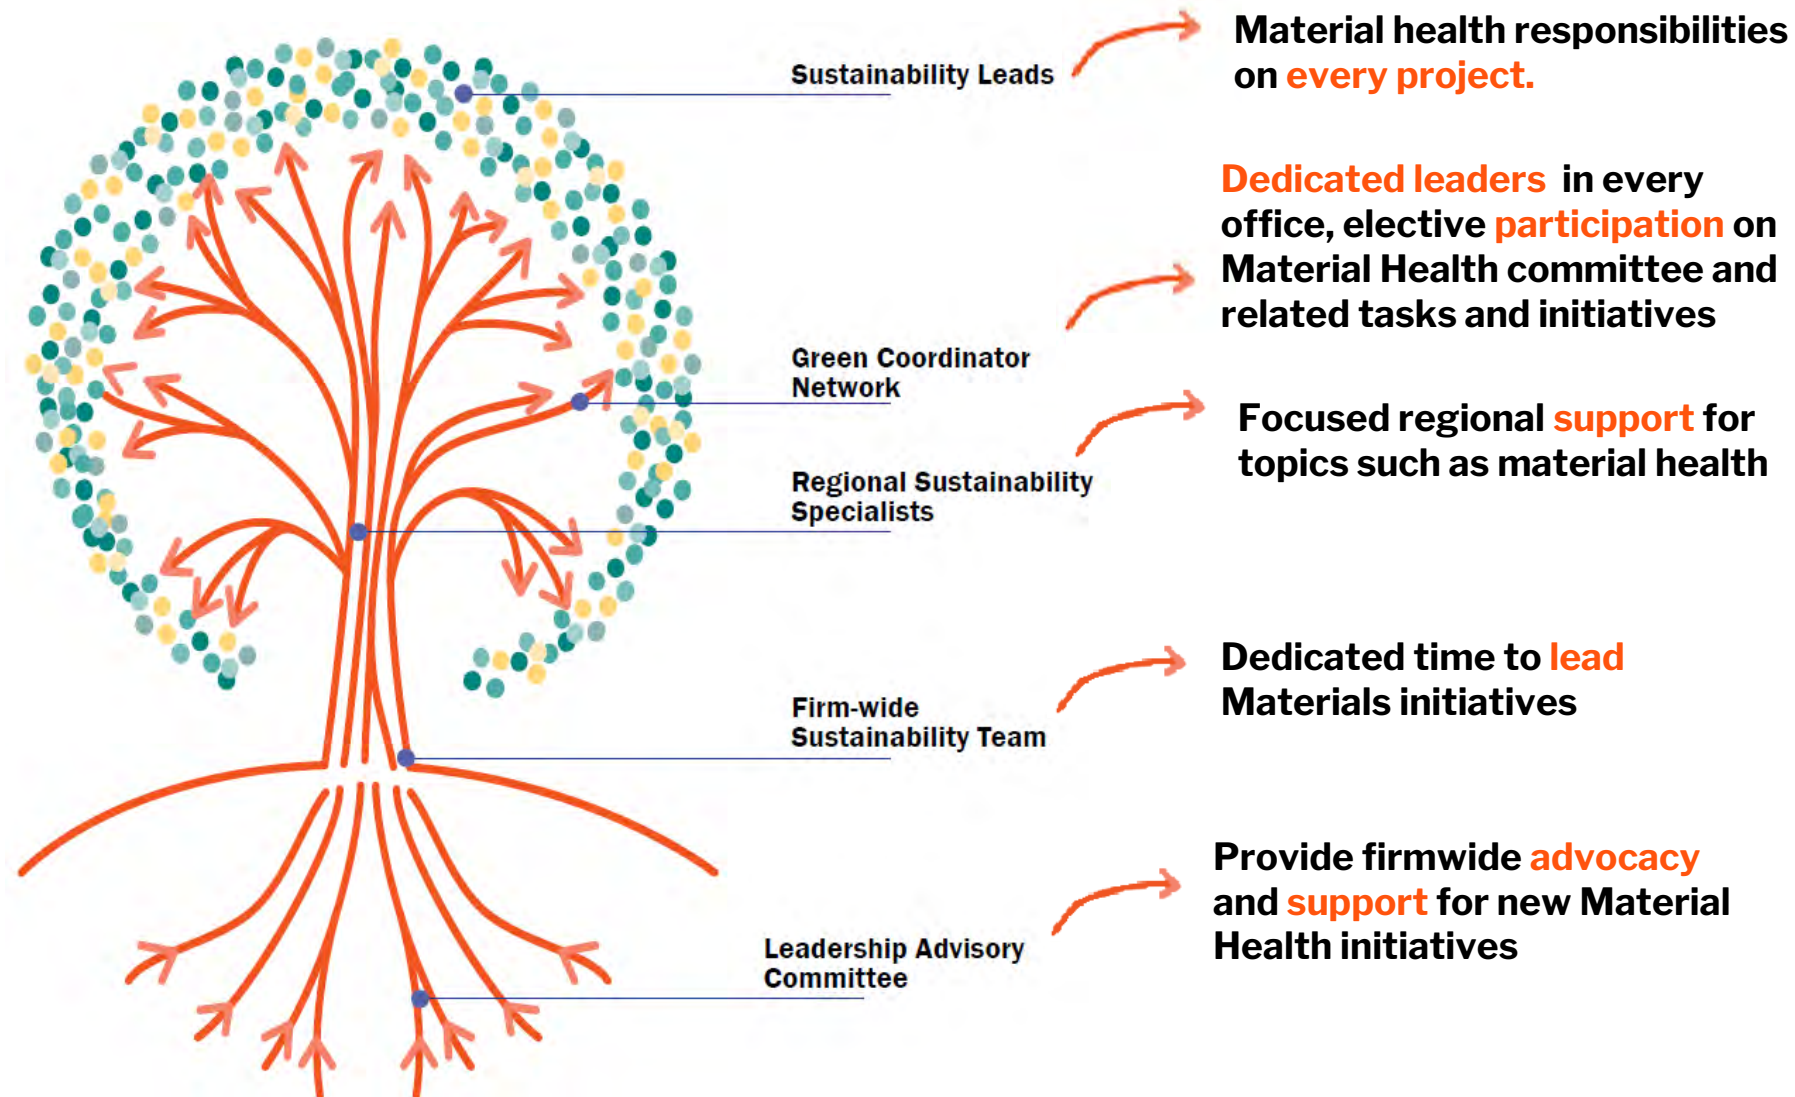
Sustainability Leads

Material health responsibilities on every project.

Dedicated leaders in every office, elective participation on Material Health committee and related tasks and initiatives

Green Coordinator Network

Focused regional support for topics such as material health

Regional Sustainability Specialists

Dedicated time to lead Materials initiatives

Firm-wide Sustainability Team

Provide firmwide advocacy and support for new Material Health initiatives

Leadership Advisory Committee